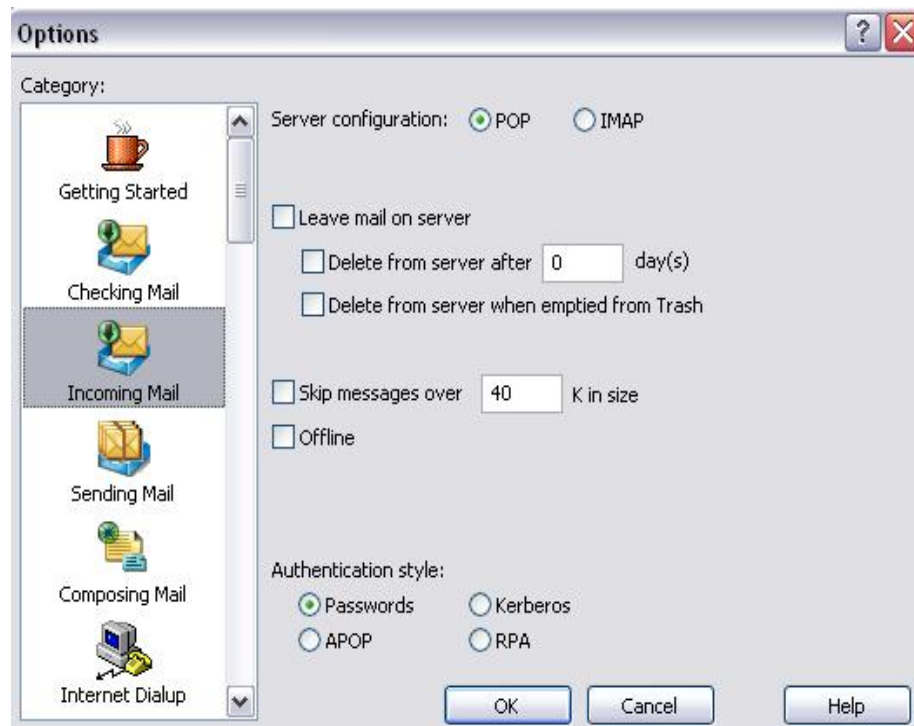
Options

Category:

Getting Started

Checking Mail

Incoming Mail

Sending Mail

Composing Mail

Internet Dialup

Server configuration: POP IMAP

Leave mail on server

Delete from server after 0 day(s)

Delete from server when emptied from Trash

Skip messages over 40 K in size

Offline

Authentication style:

Passwords Kerberos

APOP RPA

OK Cancel Help